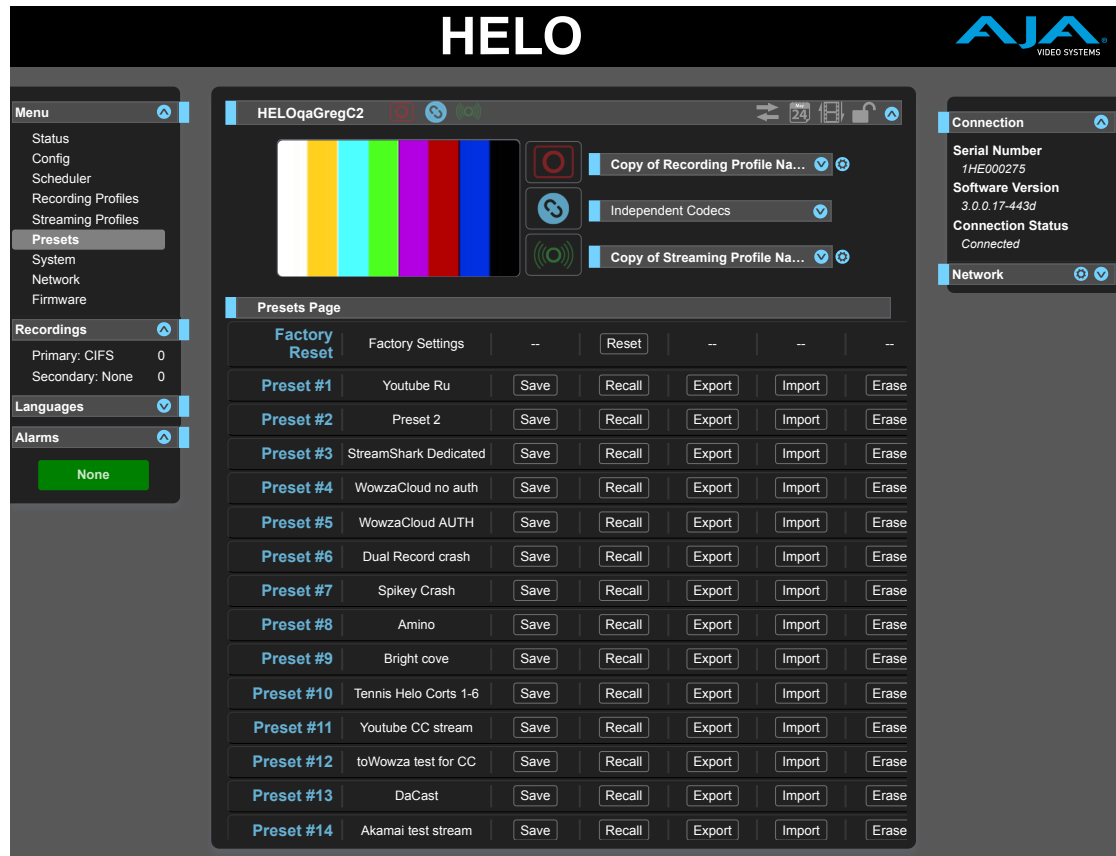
HELO

AJA VIDEO SYSTEMS

Menu
Status
Config
Scheduler
Recording Profiles
Streaming Profiles
Presets
System
Network
Firmware

Recordings
Primary: CIFS 0
Secondary: None 0

Languages

Alarms
None

HELOqaGregC2

May 24

Copy of Recording Profile Na...
Independent Codecs
Copy of Streaming Profile Na...

Presets Page

| | | | | | | |
|---|---|---|---|---|---|---|
| Factory Reset | Factory Settings | -- | Reset | -- | -- | -- |
| Preset #1 | Youtube Ru | Save | Recall | Export | Import | Erase |
| Preset #2 | Preset 2 | Save | Recall | Export | Import | Erase |
| Preset #3 | StreamShark Dedicated | Save | Recall | Export | Import | Erase |
| Preset #4 | WowzaCloud no auth | Save | Recall | Export | Import | Erase |
| Preset #5 | WowzaCloud AUTH | Save | Recall | Export | Import | Erase |
| Preset #6 | Dual Record crash | Save | Recall | Export | Import | Erase |
| Preset #7 | Spikey Crash | Save | Recall | Export | Import | Erase |
| Preset #8 | Amino | Save | Recall | Export | Import | Erase |
| Preset #9 | Bright cove | Save | Recall | Export | Import | Erase |
| Preset #10 | Tennis Helo Corts 1-6 | Save | Recall | Export | Import | Erase |
| Preset #11 | Youtube CC stream | Save | Recall | Export | Import | Erase |
| Preset #12 | toWowza test for CC | Save | Recall | Export | Import | Erase |
| Preset #13 | DaCast | Save | Recall | Export | Import | Erase |
| Preset #14 | Akamai test stream | Save | Recall | Export | Import | Erase |

Connection
Serial Number
1HE000275
Software Version
3.0.0.17-443d
Connection Status
Connected

Network